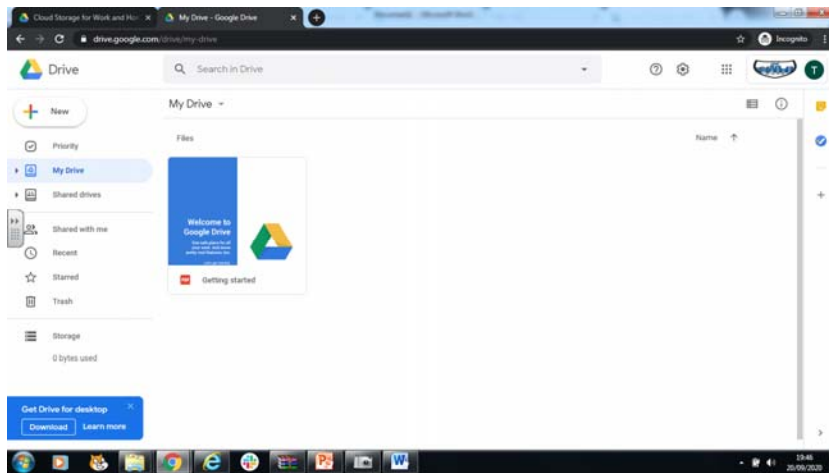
Cloud Storage for Work and Ho ×
My Drive - Google Drive ×
drive.google.com/drive/my-drive
Incognito
Drive
Search in Drive
T
New
Priority
My Drive
Shared drives
Shared with me
Recent
Starred
Trash
Storage
0 bytes used
Get Drive for desktop
Download
Learn more
My Drive
Files
Name
Welcome to Google Drive
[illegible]
Getting started
19:46
20/09/2020